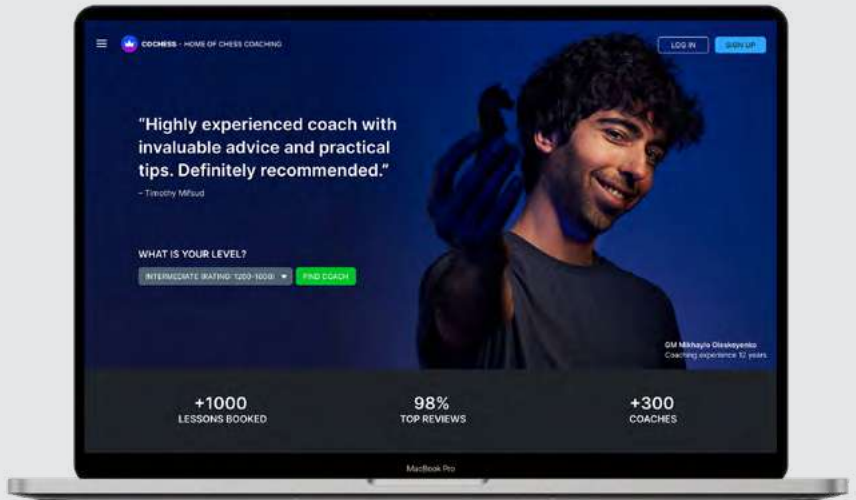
COCHESS - HOME OF CHESS COACHING

LOG IN

SIGN UP

"Highly experienced coach with invaluable advice and practical tips. Definitely recommended."

- Timothy Mifsud

WHAT IS YOUR LEVEL?

INTERMEDIATE (RATING: 1200-1600)

FIND COACH

GM Mikhaylo Oleksiyenko

Coaching experience 12 years

+1000
LESSONS BOOKED

98%
TOP REVIEWS

+300
COACHES

MacBook Pro